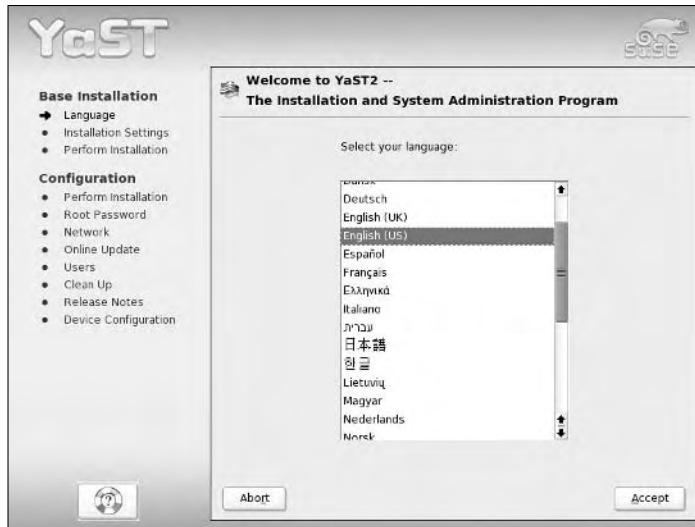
YaST

suse

Base Installation
➜ Language
• Installation Settings
• Perform Installation

Configuration
• Perform Installation
• Root Password
• Network
• Online Update
• Users
• Clean Up
• Release Notes
• Device Configuration

Welcome to YaST2 --
The Installation and System Administration Program

Select your language:

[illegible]
Deutsch
English (UK)
English (US)
Español
Français
Ελληνικά
Italiano
עברית
日本語
한글
Lietuvių
Magyar
Nederlands
Norsk

Abort

Accept